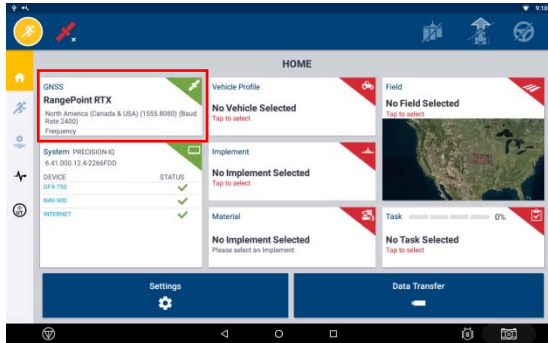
9:10

HOME

GNSS
RangePoint RTX
North America (Canada & USA) (1555.8080) (Baud Rate 2400)
Frequency

Vehicle Profile
No Vehicle Selected
Tap to select

Field
No Field Selected
Tap to select

System PRECISION-IQ
6.41.000.12.4-2266FDD
| DEVICE | STATUS |
|---|---|
| GFX-750 | ✓ |
| NAV-900 | ✓ |
| INTERNET | ✓ |

Implement
No Implement Selected
Tap to select

Material
No Implement Selected
Please select an Implement

Task 0%
No Task Selected
Tap to select

Settings

Data Transfer